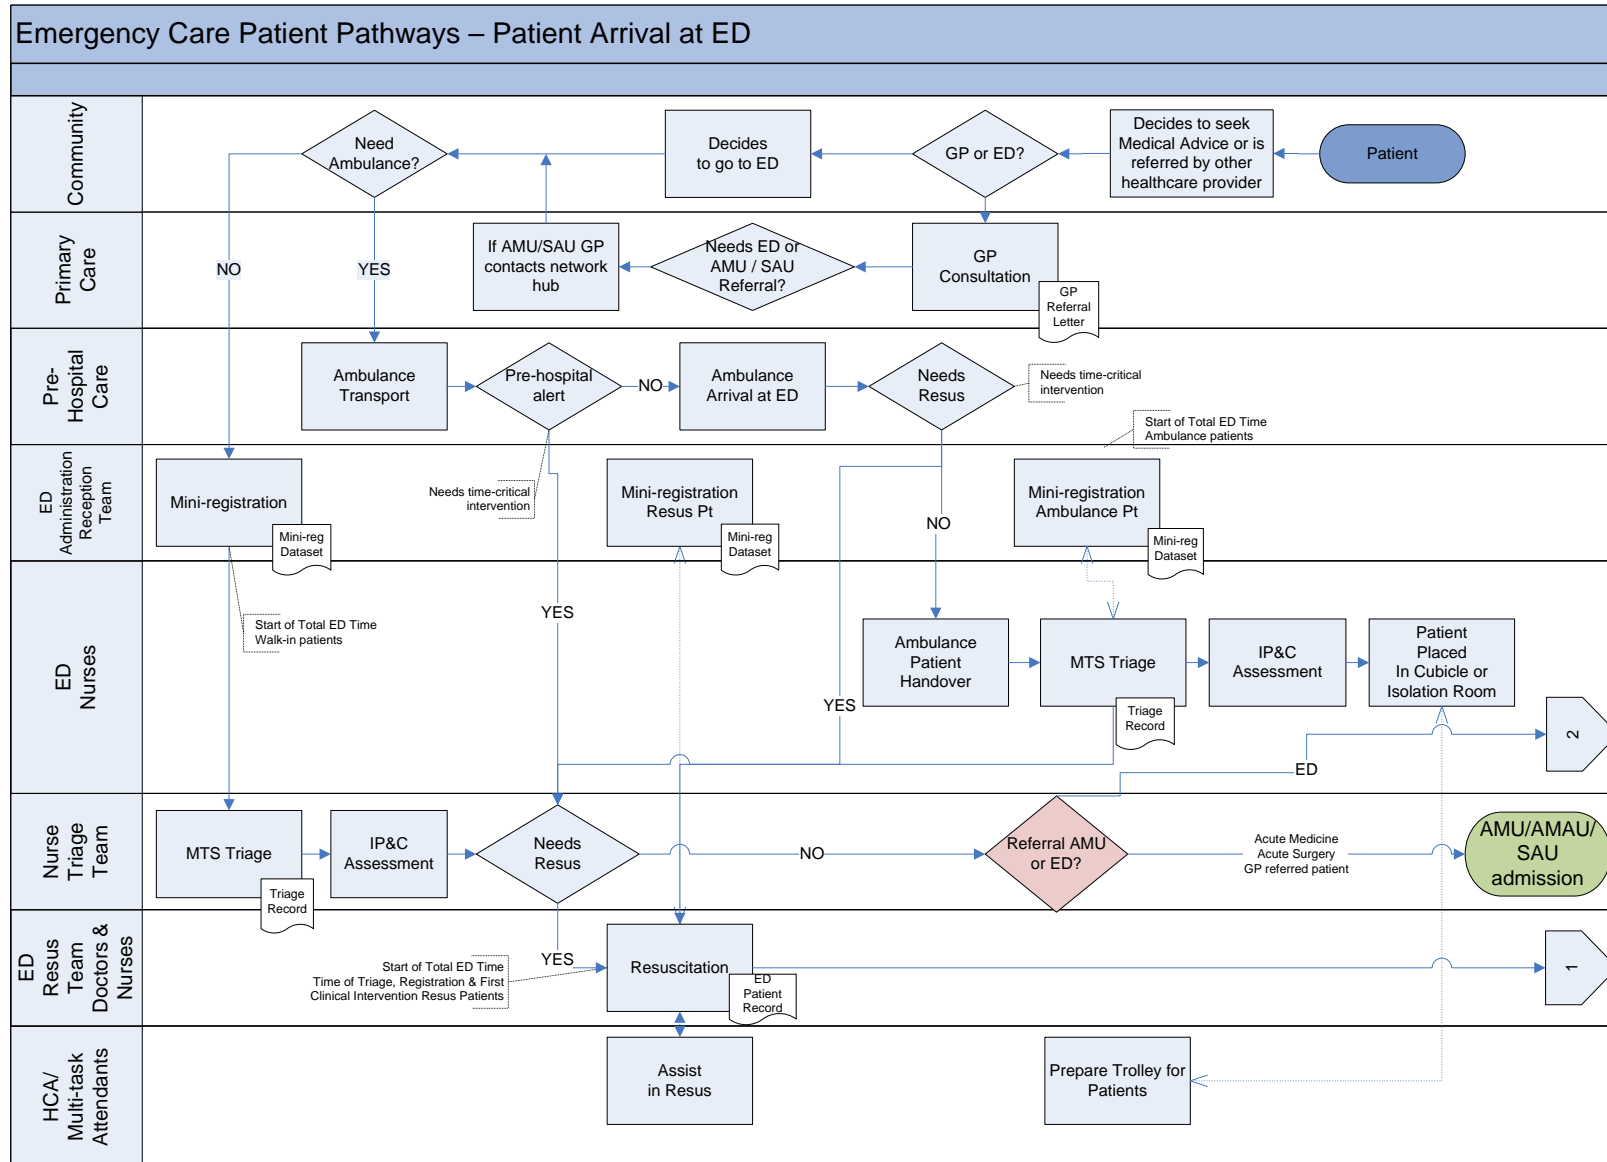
Emergency Care Patient Pathways – Patient Arrival at ED

Community

Need Ambulance?

Decides to go to ED

GP or ED?

Decides to seek Medical Advice or is referred by other healthcare provider

Patient

Primary Care

NO

YES

If AMU/SAU GP contacts network hub

Needs ED or AMU / SAU Referral?

GP Consultation

GP Referral Letter

Pre-Hospital Care

Ambulance Transport

Pre-hospital alert

NO

Ambulance Arrival at ED

Needs Resus

Needs time-critical intervention

Start of Total ED Time Ambulance patients

ED Administration Reception Team

Mini-registration

Mini-reg Dataset

Needs time-critical intervention

Mini-registration Resus Pt

Mini-reg Dataset

NO

Mini-registration Ambulance Pt

Mini-reg Dataset

ED Nurses

Start of Total ED Time Walk-in patients

YES

Ambulance Patient Handover

MTS Triage

IP&C Assessment

Patient Placed In Cubicle or Isolation Room

YES

Triage Record

2

ED

Nurse Triage Team

MTS Triage

Triage Record

IP&C Assessment

Needs Resus

NO

Referral AMU or ED?

Acute Medicine Acute Surgery GP referred patient

AMU/AMAU/ SAU admission

ED Resus Team Doctors & Nurses

YES

Start of Total ED Time Time of Triage, Registration & First Clinical Intervention Resus Patients

Resuscitation

ED Patient Record

1

HCA/ Multi-task Attendants

Assist in Resus

Prepare Trolley for Patients